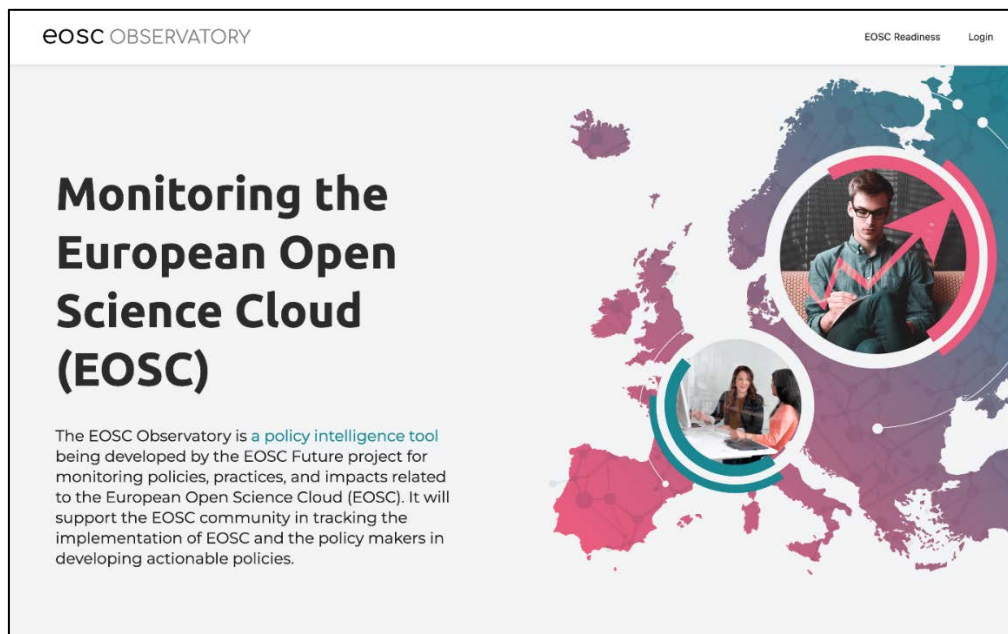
eosc OBSERVATORY

EOSC Readiness Login

Monitoring the European Open Science Cloud (EOSC)

The EOSC Observatory is a policy intelligence tool being developed by the EOSC Future project for monitoring policies, practices, and impacts related to the European Open Science Cloud (EOSC). It will support the EOSC community in tracking the implementation of EOSC and the policy makers in developing actionable policies.